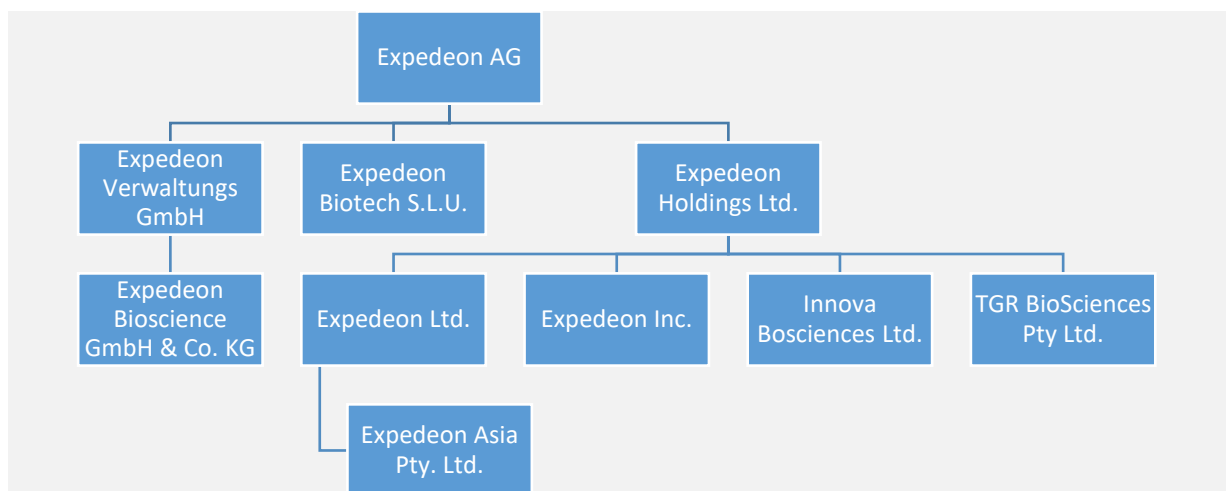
Expedeon AG

Expedeon Verwaltungs GmbH

Expedeon Biotech S.L.U.

Expedeon Holdings Ltd.

Expedeon Bioscience GmbH & Co. KG

Expedeon Ltd.

Expedeon Inc.

Innova Bosciences Ltd.

TGR BioSciences Pty Ltd.

Expedeon Asia Pty. Ltd.